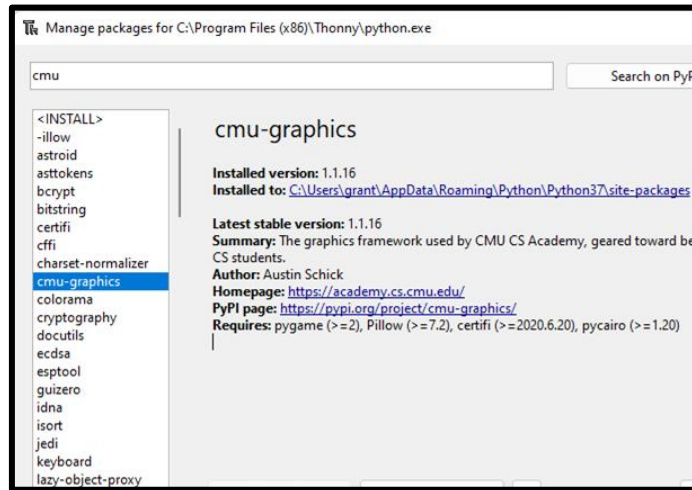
Manage packages for C:\Program Files (x86)\Thonny\python.exe

cmu

Search on PyP

<INSTALL>
-illow
astroid
asttokens
bcrypt
bitstring
certifi
cffi
charset-normalizer
cmu-graphics
colorama
cryptography
docutils
ecdsa
esptool
guizero
idna
isort
jedi
keyboard
lazy-object-proxy

cmu-graphics

**Installed version:** 1.1.16
**Installed to:** C:\Users\grant\AppData\Roaming\Python\Python37\site-packages

**Latest stable version:** 1.1.16
**Summary:** The graphics framework used by CMU CS Academy, geared toward be CS students.
**Author:** Austin Schick
**Homepage:** https://academy.cs.cmu.edu/
**PyPI page:** https://pypi.org/project/cmu-graphics/
**Requires:** pygame (>=2), Pillow (>=7.2), certifi (>=2020.6.20), pycairo (>=1.20)